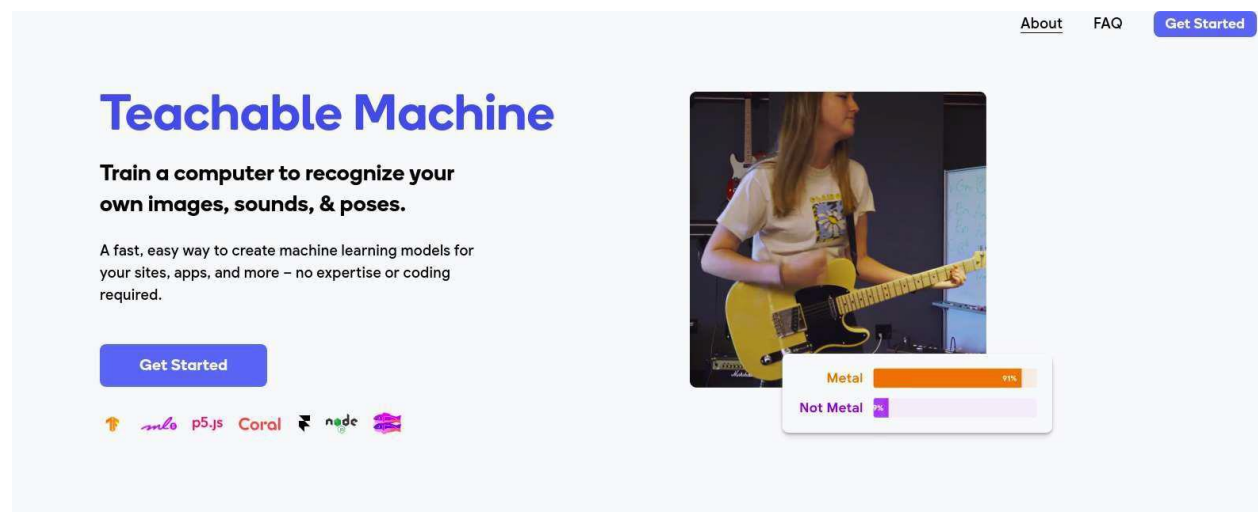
About FAQ Get Started

Teachable Machine

Train a computer to recognize your own images, sounds, & poses.

A fast, easy way to create machine learning models for your sites, apps, and more – no expertise or coding required.

Get Started

ml5 p5.js Coral node

Metal 91%
Not Metal 9%